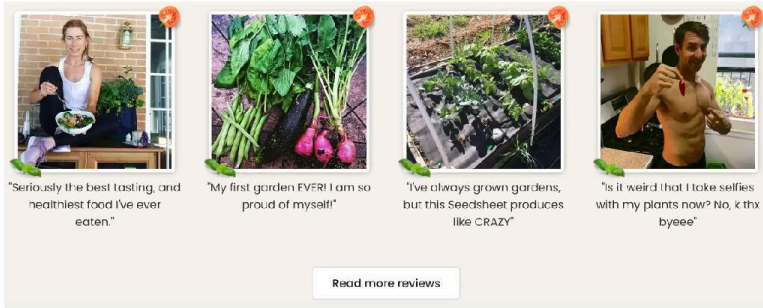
"Seriously the best tasting, and healthiest food I've ever eaten."

"My first garden EVER! I am so proud of myself!"

"I've always grown gardens, but this Seedsheet produces like CRAZY"

"Is it weird that I take selfies with my plants now? No, k thx byeee"

Read more reviews